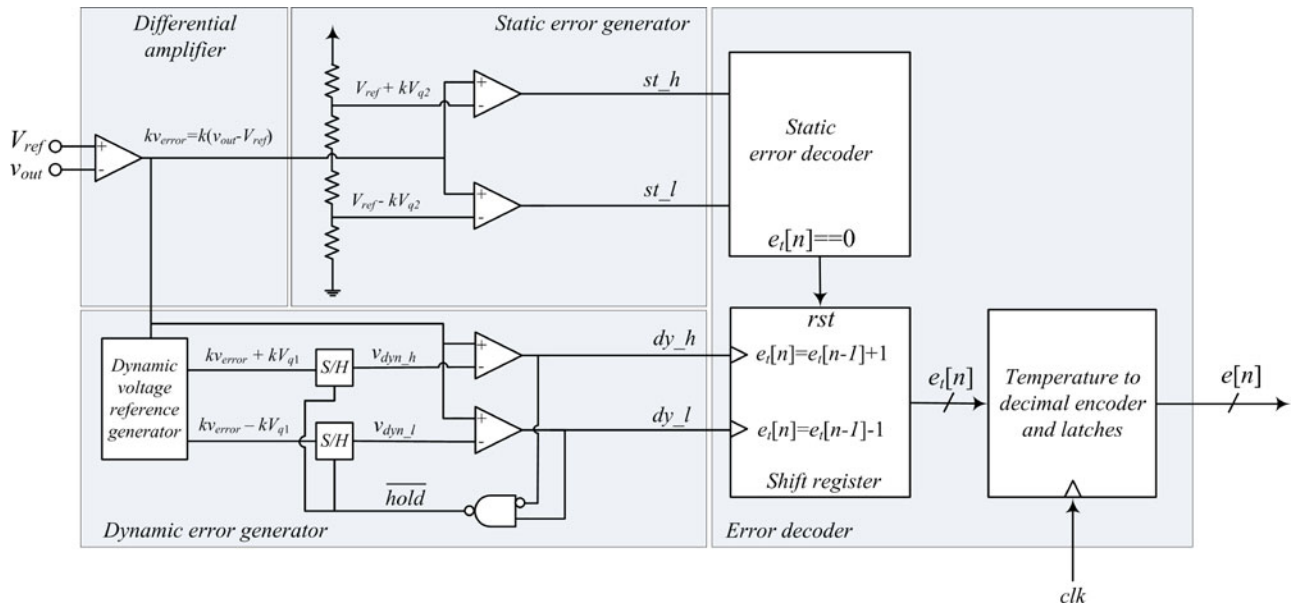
Differential amplifier

Static error generator

$V_{ref}$
$v_{out}$
$kv_{error}=k(v_{out}-V_{ref})$

$V_{ref}+kV_{q2}$
$V_{ref}-kV_{q2}$

+
-
+
-
+
-

st_h
st_l

Static error decoder

$e_t[n]==0$

rst

Dynamic voltage reference generator

$kv_{error}+kV_{q1}$
$kv_{error}-kV_{q1}$

S/H
S/H

$v_{dyn\_h}$
$v_{dyn\_l}$

+
-
+
-

dy_h
dy_l

$e_t[n]=e_t[n-1]+1$
$e_t[n]=e_t[n-1]-1$

Shift register

$e_t[n]$

Temperature to decimal encoder and latches

$e[n]$

$\overline{hold}$

Dynamic error generator

Error decoder

clk